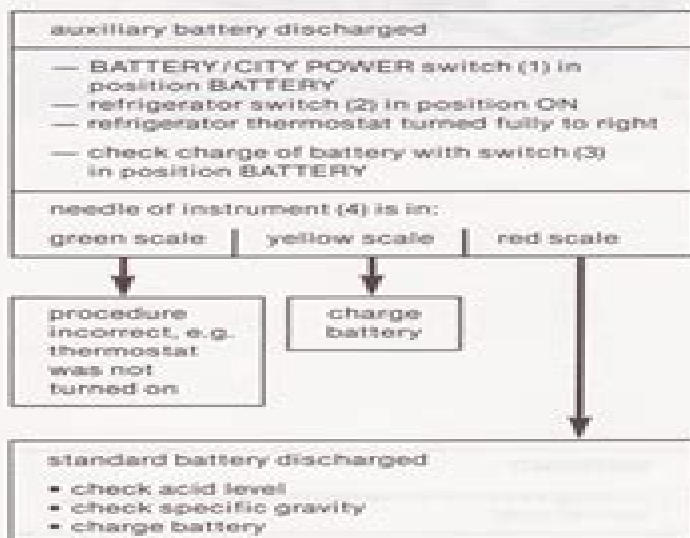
auxiliary battery discharged

— BATTERY / CITY POWER switch (1) in position BATTERY
— refrigerator switch (2) in position ON
— refrigerator thermostat turned fully to right
— check charge of battery with switch (3) in position BATTERY

needle of instrument (4) is in:

green scale | yellow scale | red scale

procedure incorrect, e.g. thermostat was not turned on

charge battery

standard battery discharged
• check acid level
• check specific gravity
• charge battery